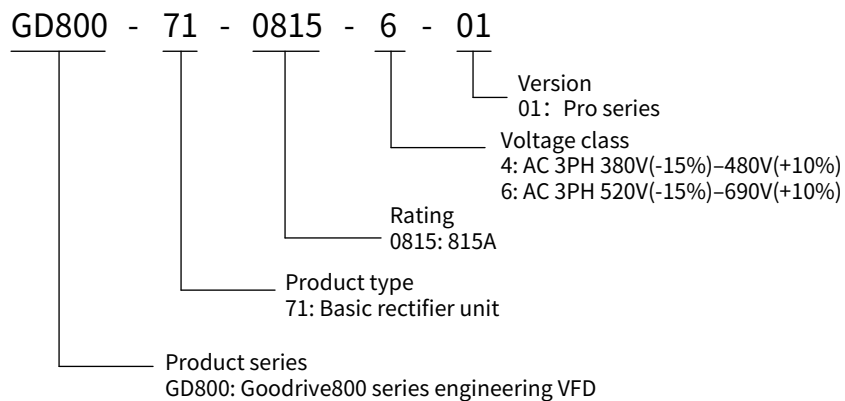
GD800 - 71 - 0815 - 6 - 01

Version
01：Pro series

Voltage class
4: AC 3PH 380V(-15%)–480V(+10%)
6: AC 3PH 520V(-15%)–690V(+10%)

Rating
0815: 815A

Product type
71: Basic rectifier unit

Product series
GD800: Goodrive800 series engineering VFD